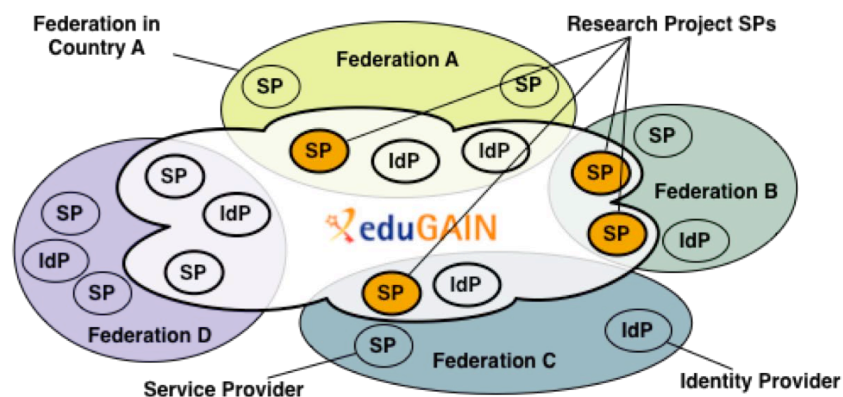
Federation in Country A

Research Project SPs

Federation A

SP

SP

SP

IdP

IdP

SP

SP

IdP

SP

Federation B

SP

IdP

SP

SP

eduGAIN

SP

IdP

SP

IdP

SP

Federation D

SP

IdP

IdP

SP

Federation C

Service Provider

Identity Provider